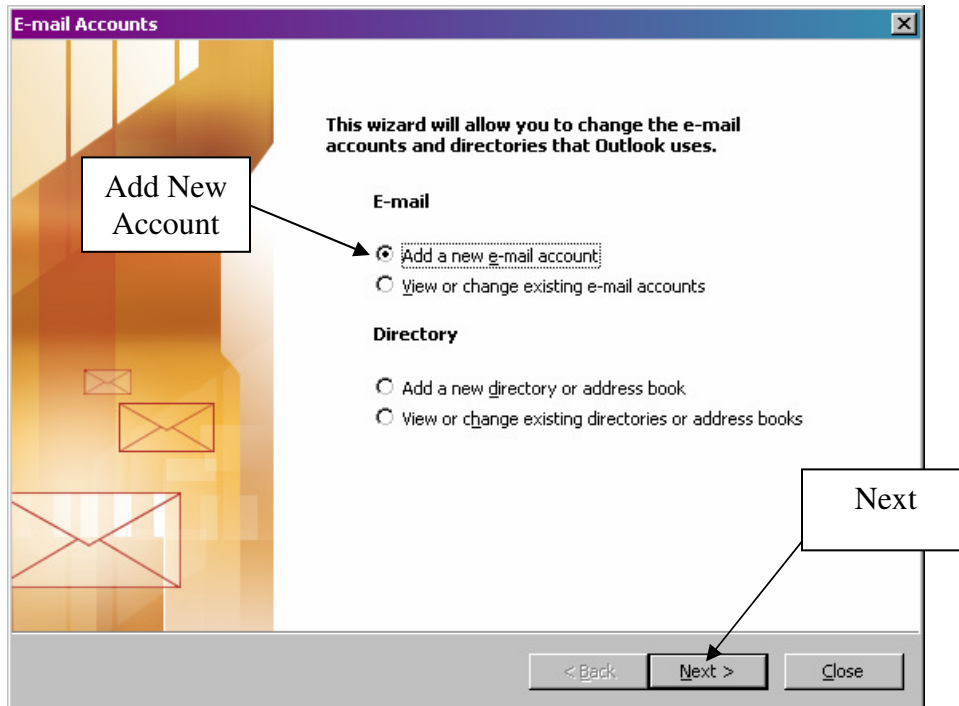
E-mail Accounts

This wizard will allow you to change the e-mail accounts and directories that Outlook uses.

Add New Account

E-mail

Add a new e-mail account

View or change existing e-mail accounts

Directory

Add a new directory or address book

View or change existing directories or address books

Next

< Back

Next >

Close